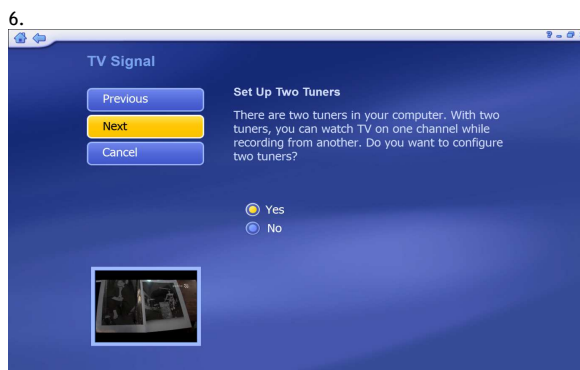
6.

TV Signal

Previous

Next

Cancel

Set Up Two Tuners

There are two tuners in your computer. With two tuners, you can watch TV on one channel while recording from another. Do you want to configure two tuners?

Yes

No